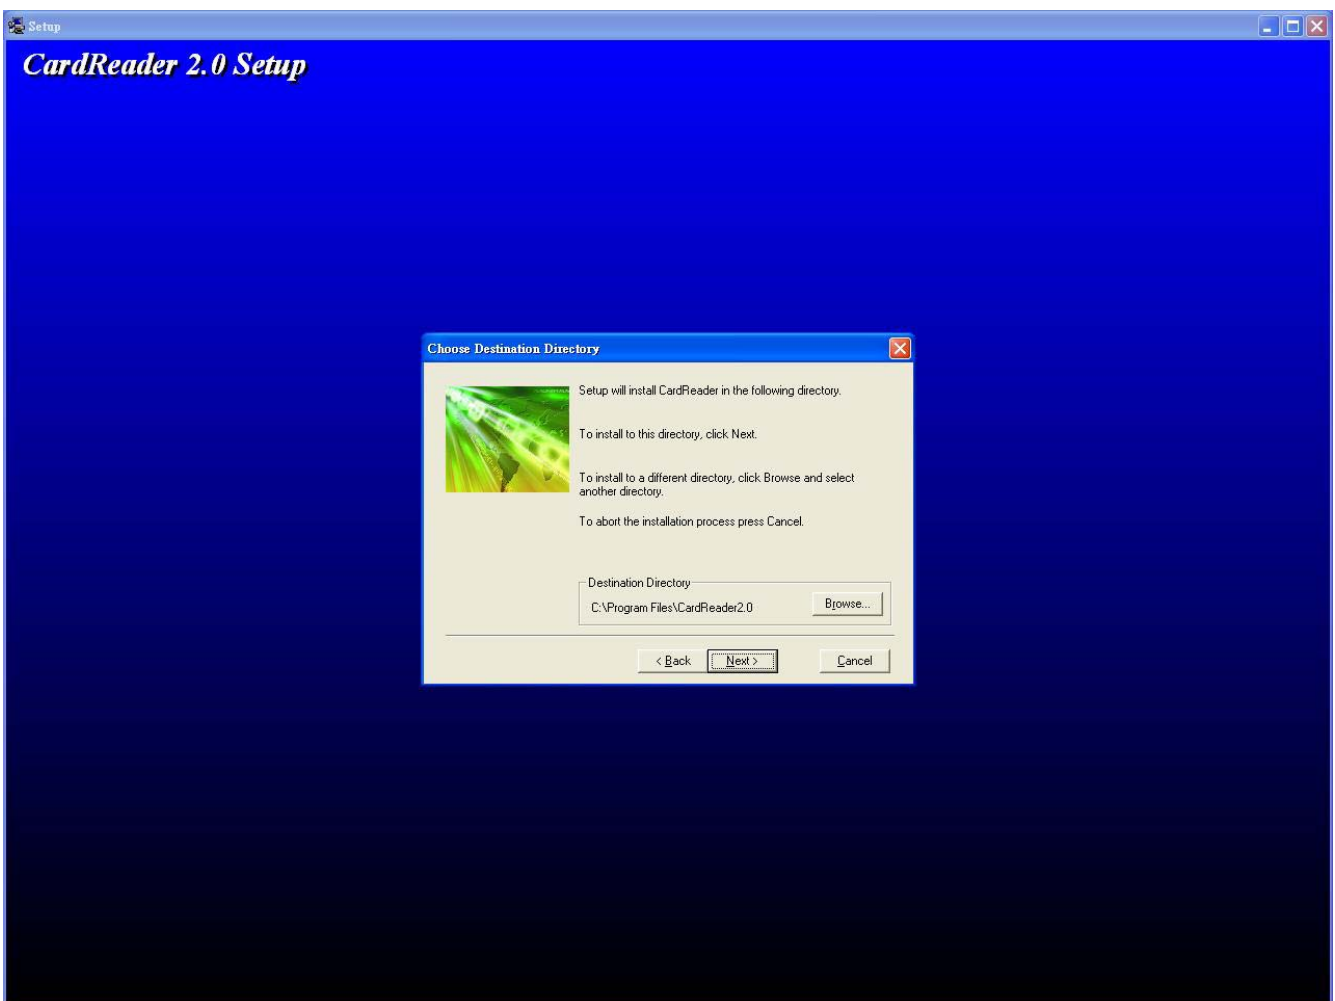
Setup

CardReader 2.0 Setup

Choose Destination Directory

Setup will install CardReader in the following directory.

To install to this directory, click Next.

To install to a different directory, click Browse and select another directory.

To abort the installation process press Cancel.

Destination Directory

C:\Program Files\CardReader2.0

Browse...

< Back

Next >

Cancel